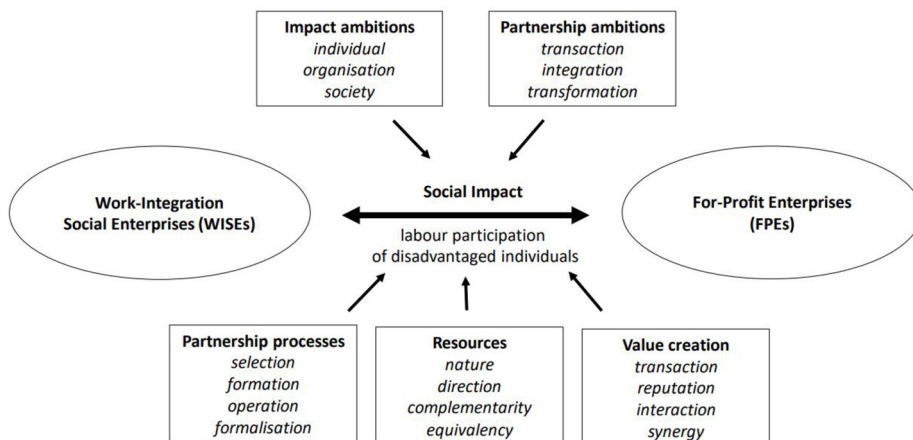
Impact ambitions
individual
organisation
society

Partnership ambitions
transaction
integration
transformation

Work-Integration Social Enterprises (WISEs)

Social Impact

labour participation of disadvantaged individuals

For-Profit Enterprises (FPEs)

Partnership processes
selection
formation
operation
formalisation

Resources
nature
direction
complementarity
equivalency

Value creation
transaction
reputation
interaction
synergy